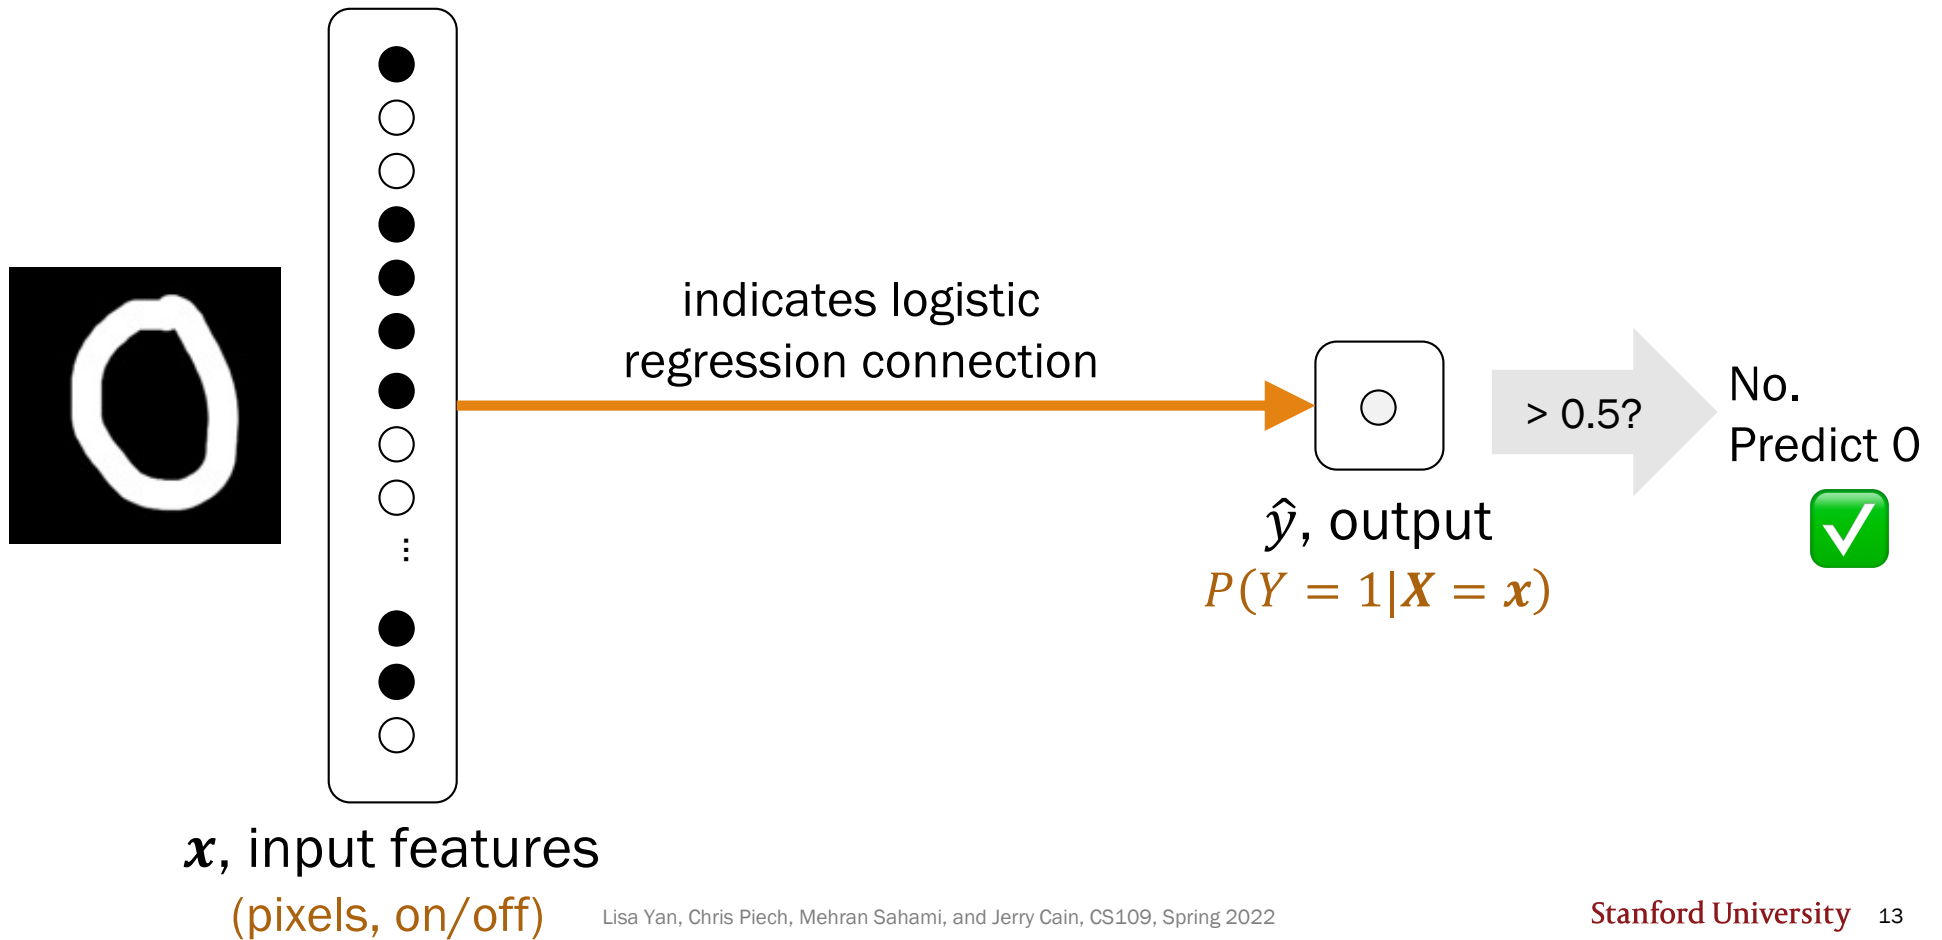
⋮

indicates logistic regression connection

> 0.5?

No.
Predict 0

✅

$\hat{y}$, output
$P(Y = 1 | \boldsymbol{X} = \boldsymbol{x})$

$\boldsymbol{x}$, input features
(pixels, on/off)

Lisa Yan, Chris Piech, Mehran Sahami, and Jerry Cain, CS109, Spring 2022

Stanford University 13